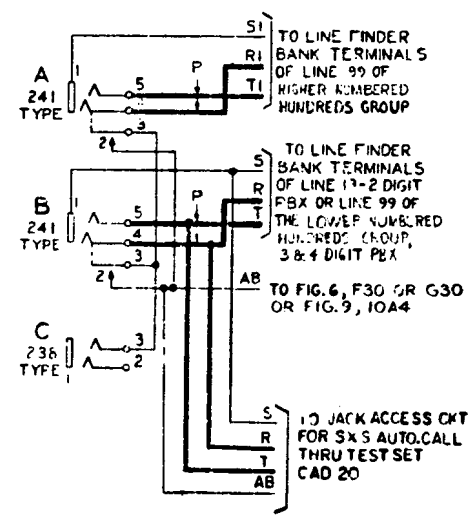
S1
R1
T1
TO LINE FINDER BANK TERMINALS OF LINE 99 OF HIGHER NUMBERED HUNDREDS GROUP

A
241
TYPE
1
5
P
3
2

S
R
T
TO LINE FINDER BANK TERMINALS OF LINE 13-2 DIGIT PBX OR LINE 99 OF THE LOWER NUMBERED HUNDREDS GROUP, 3 & 4 DIGIT PBX

B
241
TYPE
1
5
P
4
3
2

AB
TO FIG.6, F30 OR G30 OR FIG.9, 10A4

C
236
TYPE
3
2

S
R
T
AB
TO JACK ACCESS CKT FOR SxS AUTO.CALL THRU TEST SET CAD 20